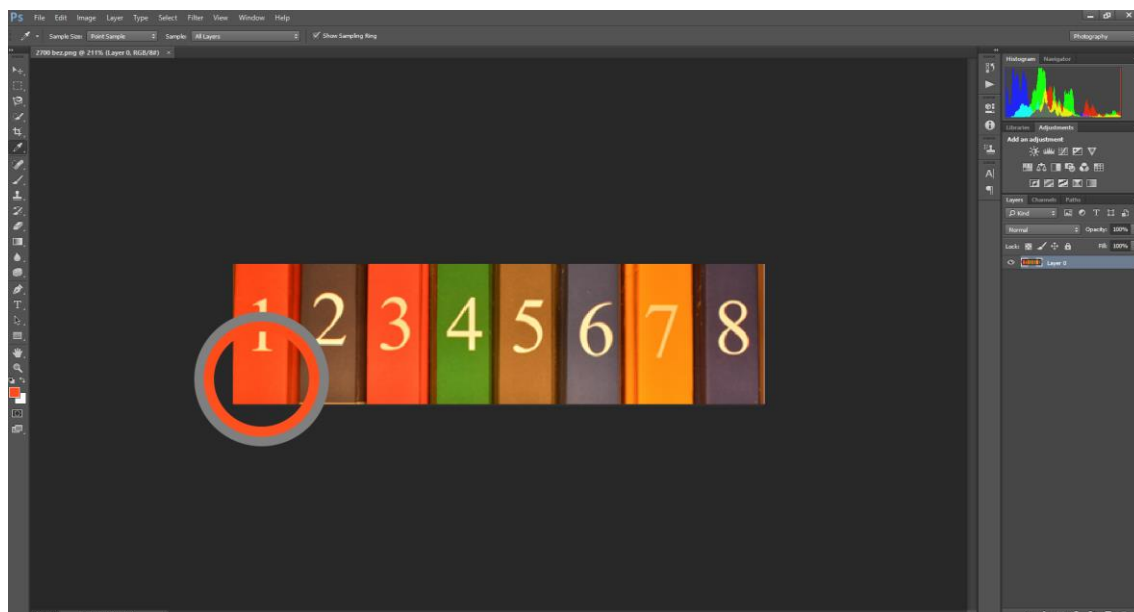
Ps File Edit Image Layer Type Select Filter View Window Help

Sample Size: Point Sample Sample: All Layers Show Sampling Ring

Photography

2700 bez.png @ 211% (Layer 0, RGB/8#) ×

1 2 3 4 5 6 7 8

Histogram Navigator

Libraries Adjustments

Add an adjustment

Layers Channels Paths

Kind

Normal Opacity: 100%

Lock: Fill: 100%

Layer 0